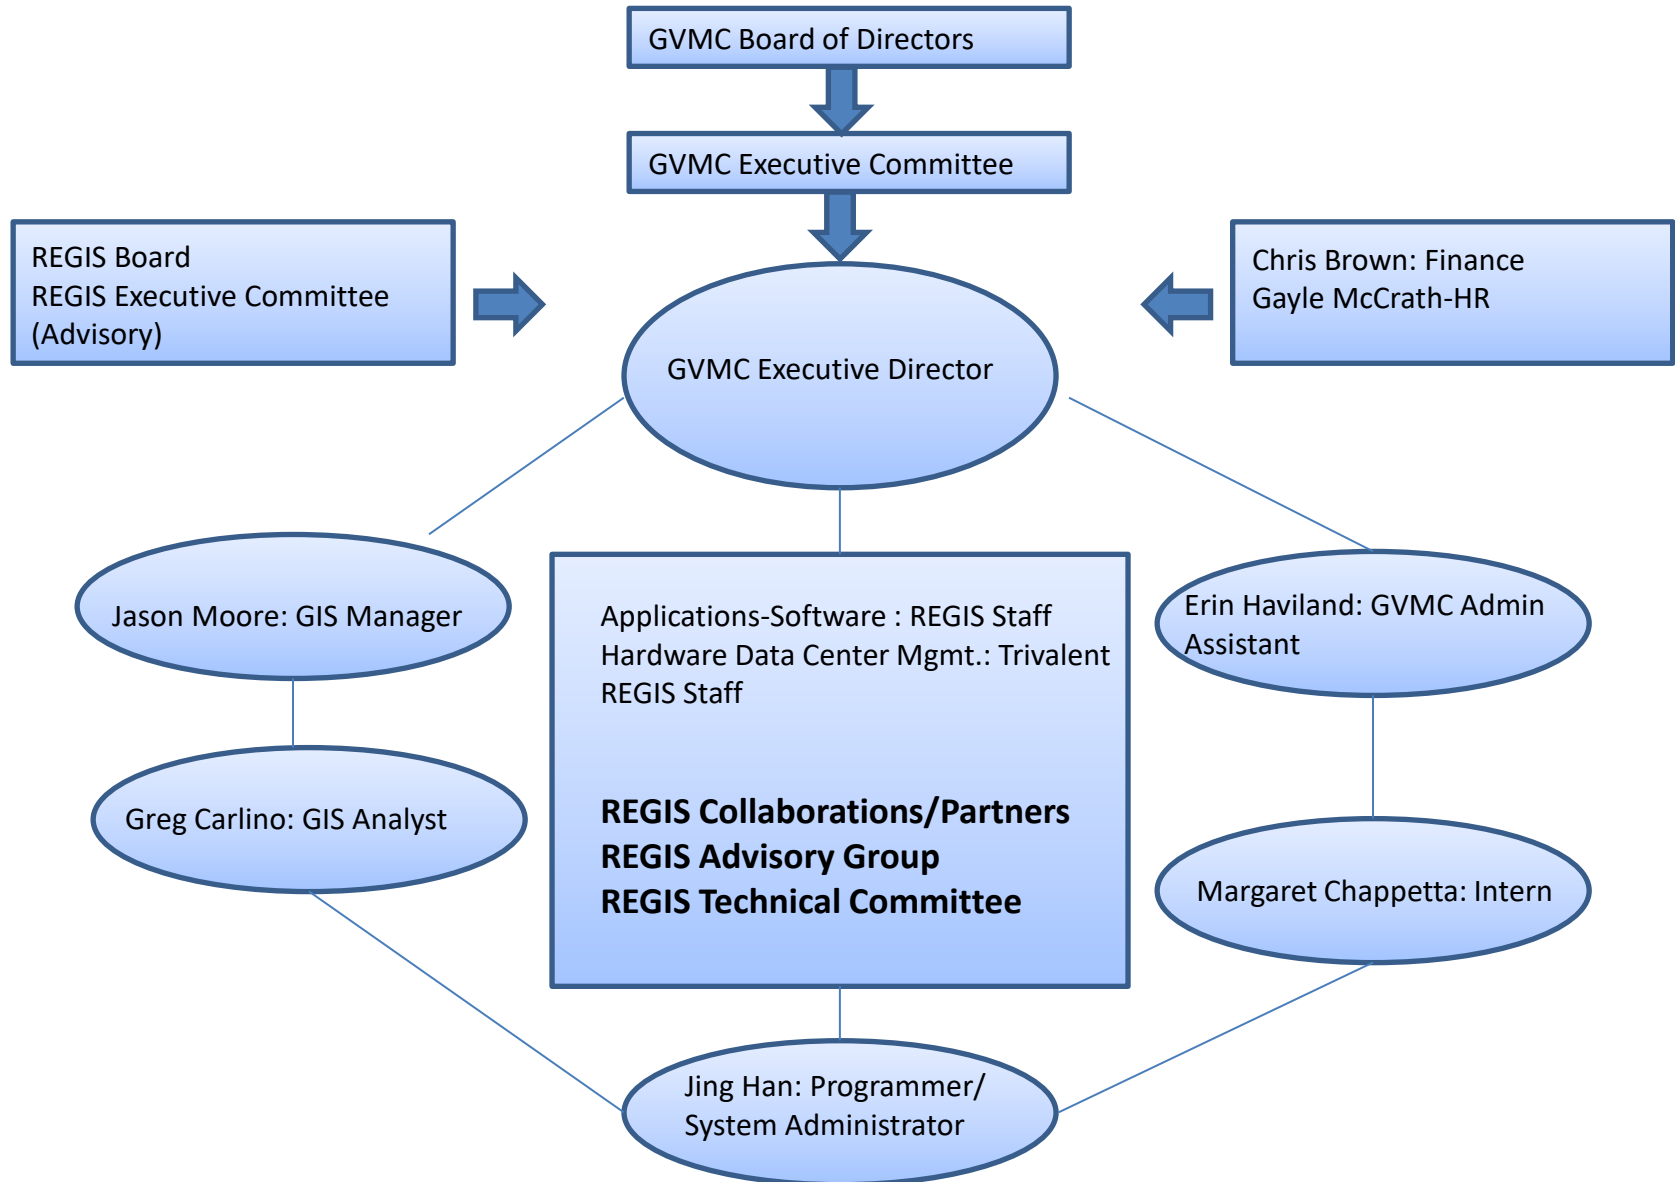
GVMC Board of Directors

GVMC Executive Committee

REGIS Board
REGIS Executive Committee
(Advisory)

Chris Brown: Finance
Gayle McCrath-HR

GVMC Executive Director

Jason Moore: GIS Manager

Applications-Software : REGIS Staff
Hardware Data Center Mgmt.: Trivalent
REGIS Staff

**REGIS Collaborations/Partners**
**REGIS Advisory Group**
**REGIS Technical Committee**

Erin Haviland: GVMC Admin Assistant

Greg Carlino: GIS Analyst

Margaret Chappetta: Intern

Jing Han: Programmer/ System Administrator